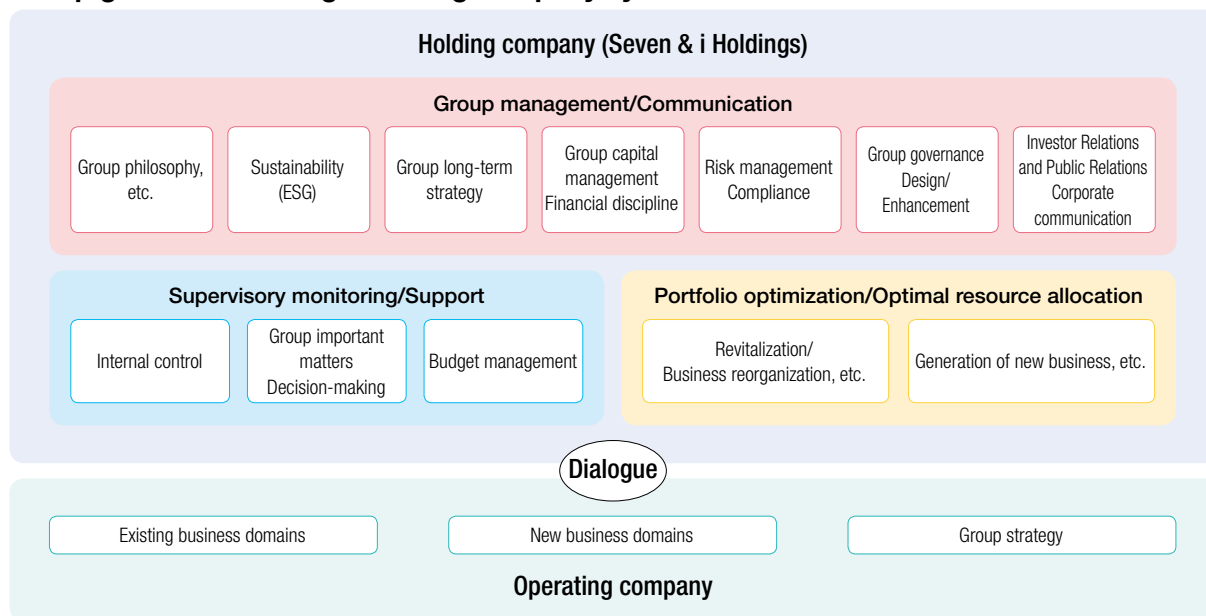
Holding company (Seven & i Holdings)

Group management/Communication

Group philosophy, etc.

Sustainability (ESG)

Group long-term strategy

Group capital management Financial discipline

Risk management Compliance

Group governance Design/ Enhancement

Investor Relations and Public Relations Corporate communication

Supervisory monitoring/Support

Internal control

Group important matters Decision-making

Budget management

Portfolio optimization/Optimal resource allocation

Revitalization/ Business reorganization, etc.

Generation of new business, etc.

Dialogue

Existing business domains

New business domains

Group strategy

Operating company